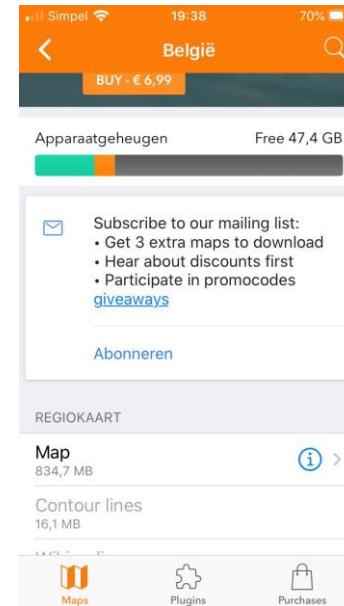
Simpel 19:38 70%

België

BUY - € 6,99

Apparaatgeheugen Free 47,4 GB

Subscribe to our mailing list:
• Get 3 extra maps to download
• Hear about discounts first
• Participate in promocodes giveaways

Abonneren

REGIOKAART

Map
834,7 MB

Contour lines
16,1 MB

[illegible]

Maps Plugins Purchases